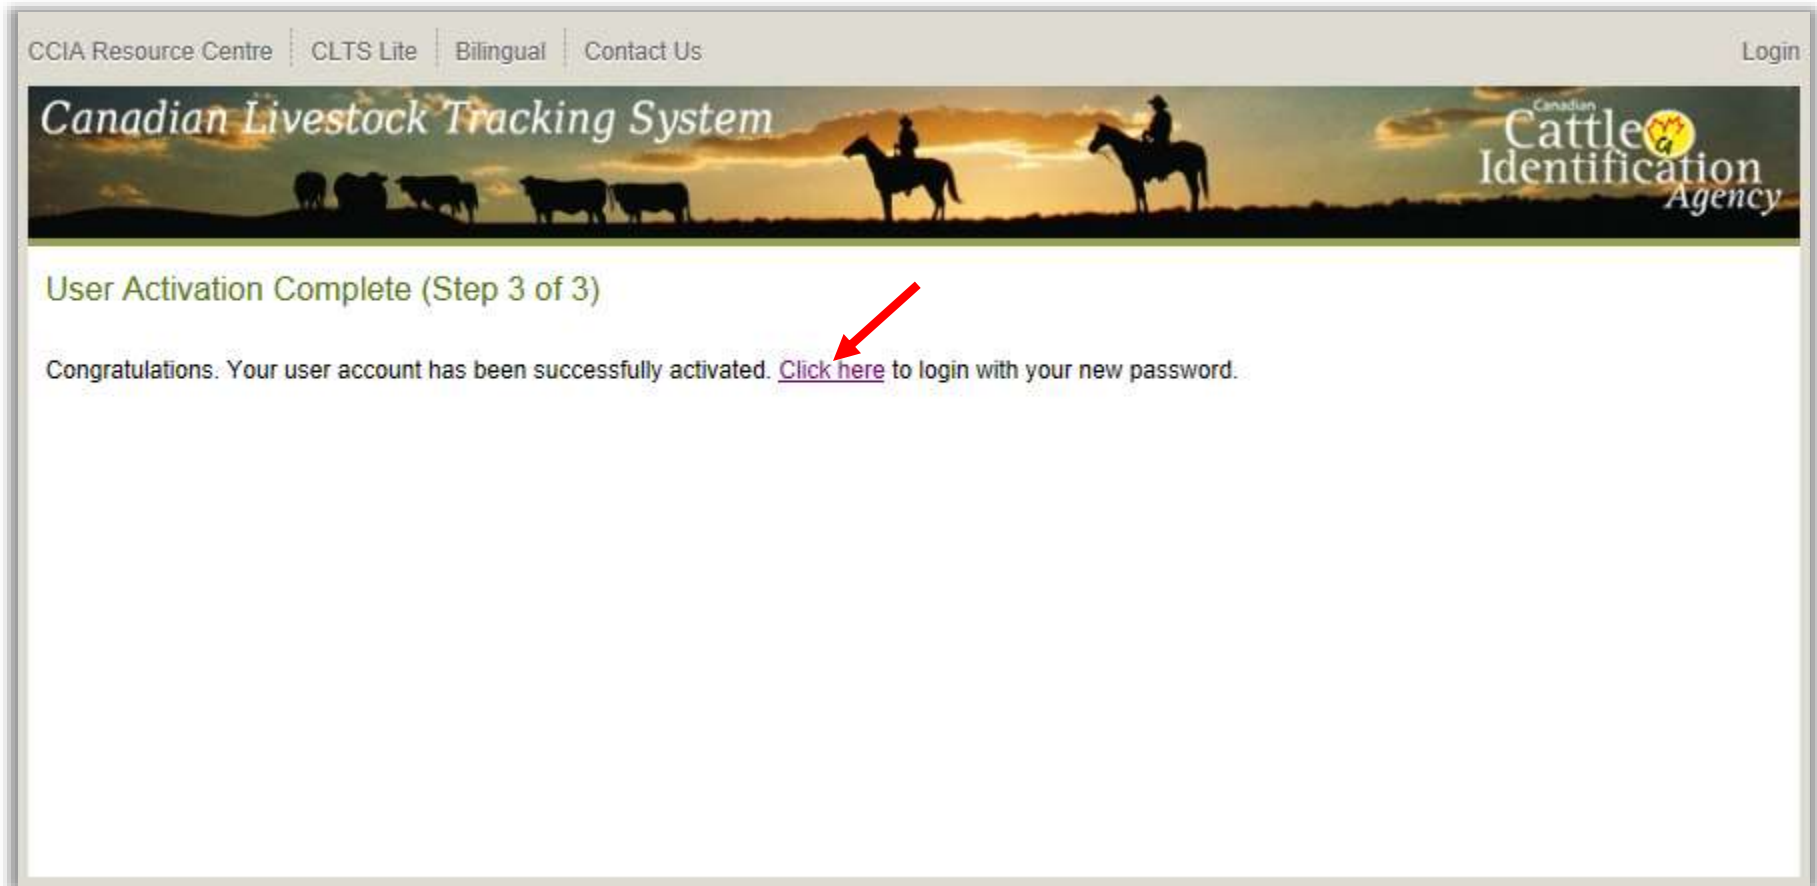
CCIA Resource Centre | CLTS Lite | Bilingual | Contact Us

Login

Canadian Livestock Tracking System

Canadian Cattle Identification Agency

User Activation Complete (Step 3 of 3)

Congratulations. Your user account has been successfully activated. Click here to login with your new password.